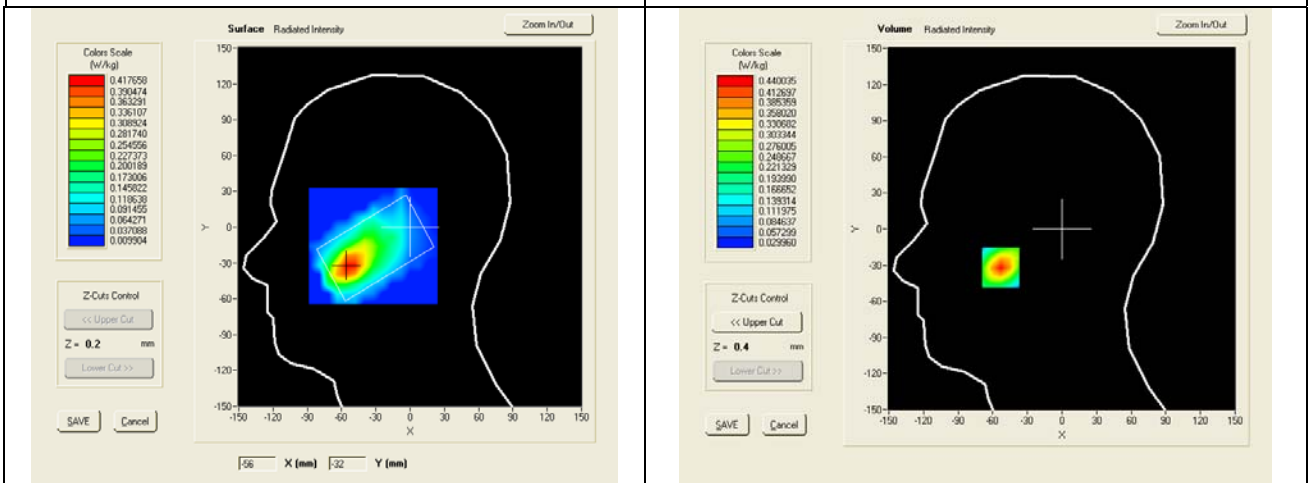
Surface Radiated Intensity

Zoom In/Out

Colors Scale (W/kg)

0.417658
0.390474
0.363291
0.336107
0.308924
0.281740
0.254556
0.227373
0.200189
0.173006
0.145822
0.118638
0.091455
0.064271
0.037088
0.009904

Z-Cuts Control

<< Upper Cut

Z = 0.2 mm

Lower Cut >>

SAVE

Cancel

150
120
90
60
30
0
-30
-60
-90
-120
-150

Y

-150 -120 -90 -60 -30 0 30 60 90 120 150

X

-56 X (mm) -32 Y (mm)

Volume Radiated Intensity

Zoom In/Out

Colors Scale (W/kg)

0.440035
0.412697
0.385359
0.358020
0.330682
0.303344
0.276005
0.248667
0.221329
0.193990
0.166652
0.139314
0.111975
0.084637
0.057299
0.029960

Z-Cuts Control

<< Upper Cut

Z = 0.4 mm

Lower Cut >>

SAVE

Cancel

150
120
90
60
30
0
-30
-60
-90
-120
-150

Y

-150 -120 -90 -60 -30 0 30 60 90 120 150

X